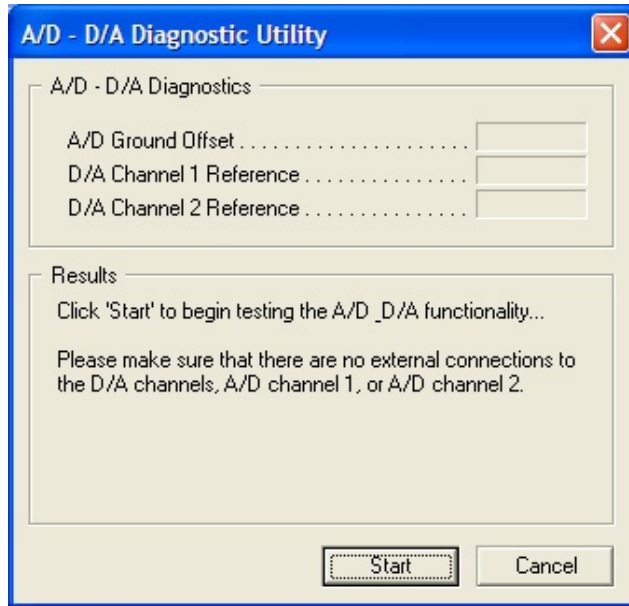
A/D - D/A Diagnostic Utility

A/D - D/A Diagnostics

A/D Ground Offset . . . . . . . . . . . . . . . . . . . . .

D/A Channel 1 Reference . . . . . . . . . . . . . . .

D/A Channel 2 Reference . . . . . . . . . . . . . . .

Results

Click 'Start' to begin testing the A/D _D/A functionality...

Please make sure that there are no external connections to the D/A channels, A/D channel 1, or A/D channel 2.

Start

Cancel